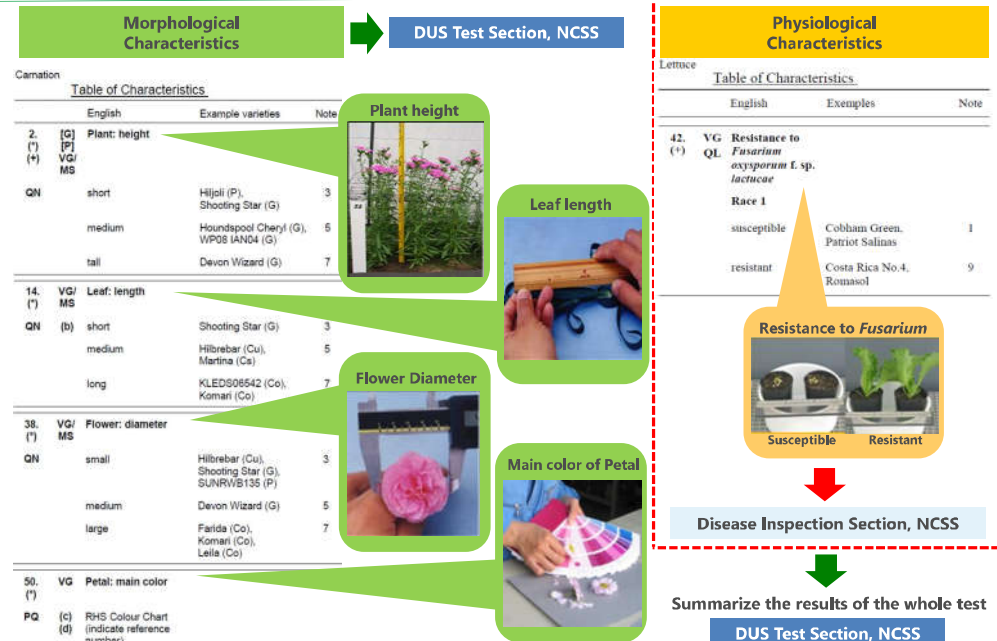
Morphological Characteristics

DUS Test Section, NCSS

Carnation

Table of Characteristics

| | | English | Example varieties | Note |
|---|---|---|---|---|
| 2. (*) (+) | [G] [P] VG/ MS | Plant: height | | |
| QN | | short | Hiljoli (P), Shooting Star (G) | 3 |
| | | medium | Houndspool Cheryl (G), WP08 IAN04 (G) | 5 |
| | | tall | Devon Wizard (G) | 7 |
| 14. (*) | VG/ MS | Leaf: length | | |
| QN | (b) | short | Shooting Star (G) | 3 |
| | | medium | Hilbrebar (Cu), Martina (Cs) | 5 |
| | | long | KLEDS06542 (Co), Komari (Co) | 7 |
| 38. (*) | VG/ MS | Flower: diameter | | |
| QN | | small | Hilbrebar (Cu), Shooting Star (G), SUNRWB135 (P) | 3 |
| | | medium | Devon Wizard (G) | 5 |
| | | large | Farida (Co), Komari (Co), Leila (Co) | 7 |
| 50. (*) | VG | Petal: main color | | |
| PQ | (c) (d) | RHS Colour Chart (indicate reference number) | | |

Plant height

Leaf length

Flower Diameter

Main color of Petal

Physiological Characteristics

Lettuce

Table of Characteristics

| | | English | Exemples | Note |
|---|---|---|---|---|
| 42. (+) | VG QL | Resistance to *Fusarium oxysporum* f. sp. *lactucae* | | |
| | | Race 1 | | |
| | | susceptible | Cobham Green, Patriot Salinas | 1 |
| | | resistant | Costa Rica No.4, Romasol | 9 |

Resistance to *Fusarium*

Susceptible Resistant

Disease Inspection Section, NCSS

Summarize the results of the whole test

DUS Test Section, NCSS